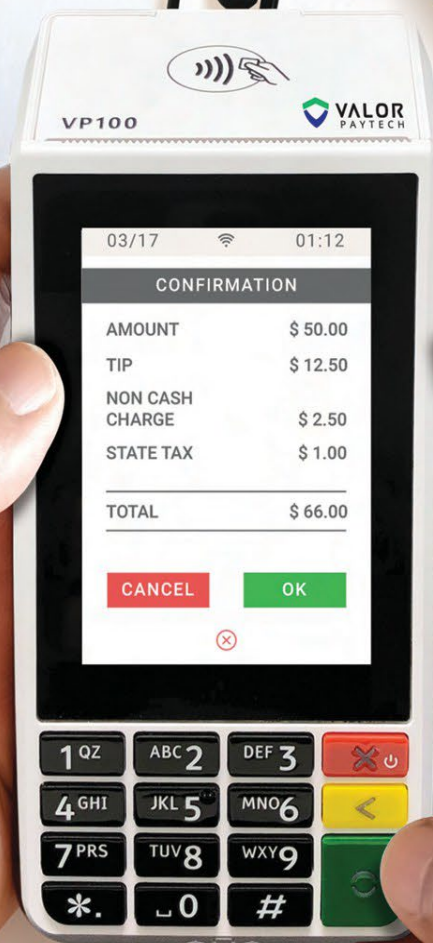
VP100

VALOR PAYTECH

03/17 01:12

CONFIRMATION

AMOUNT $ 50.00

TIP $ 12.50

NON CASH CHARGE $ 2.50

STATE TAX $ 1.00

TOTAL $ 66.00

CANCEL

OK

1 QZ
ABC 2
DEF 3
4 GHI
JKL 5
MNO 6
7 PRS
TUV 8
WXY 9
*.
␣ 0
#